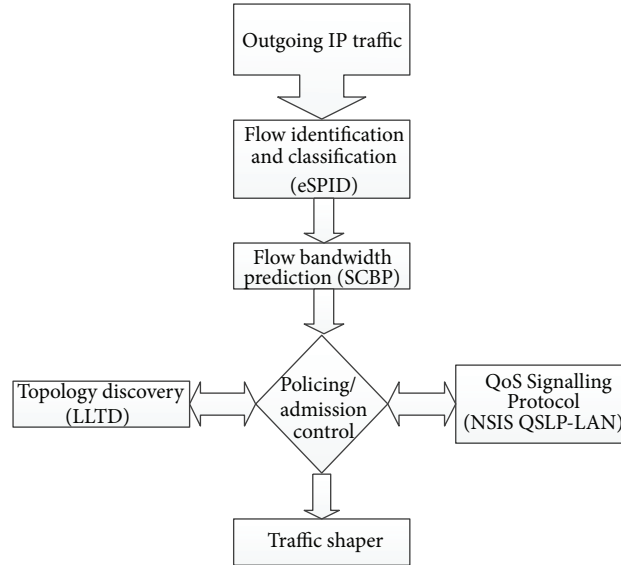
Outgoing IP traffic

Flow identification and classification (eSPID)

Flow bandwidth prediction (SCBP)

Topology discovery (LLTD)

Policing/ admission control

QoS Signalling Protocol (NSIS QSLP-LAN)

Traffic shaper